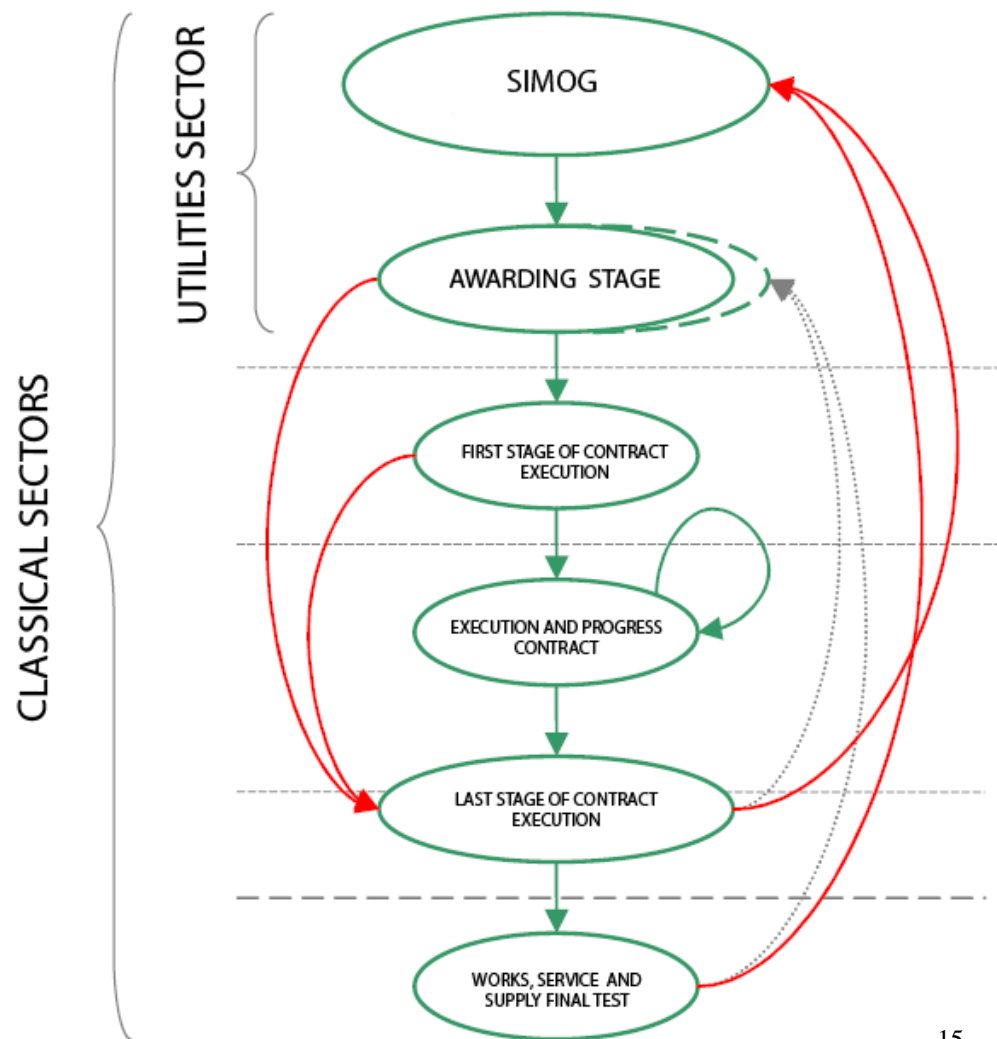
CLASSICAL SECTORS

UTILITIES SECTOR

SIMOG

AWARDING STAGE

FIRST STAGE OF CONTRACT EXECUTION

EXECUTION AND PROGRESS CONTRACT

LAST STAGE OF CONTRACT EXECUTION

WORKS, SERVICE AND SUPPLY FINAL TEST

15